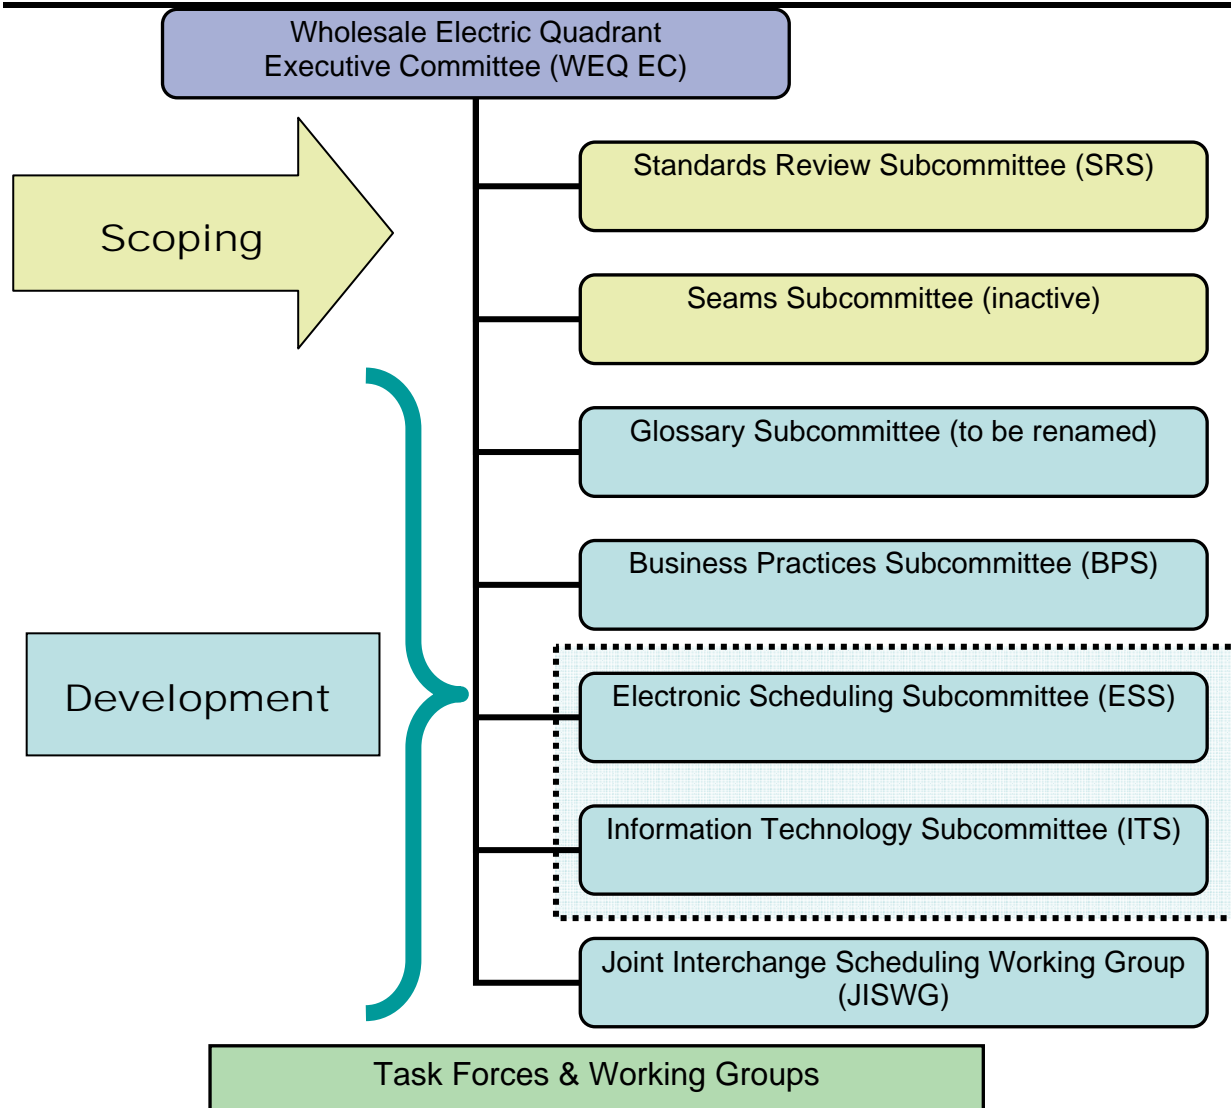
Wholesale Electric Quadrant Executive Committee (WEQ EC)

Scoping

Standards Review Subcommittee (SRS)

Seams Subcommittee (inactive)

Glossary Subcommittee (to be renamed)

Business Practices Subcommittee (BPS)

Development

Electronic Scheduling Subcommittee (ESS)

Information Technology Subcommittee (ITS)

Joint Interchange Scheduling Working Group (JISWG)

Task Forces & Working Groups